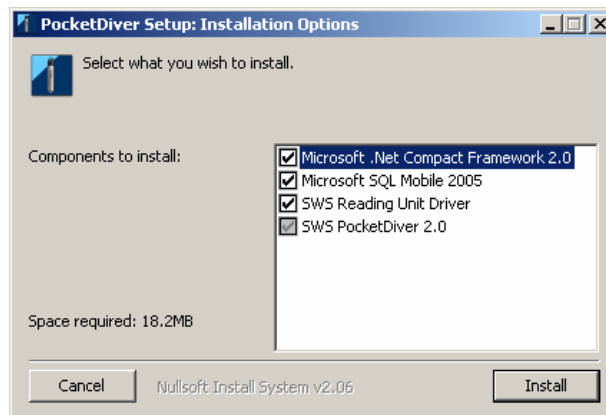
PocketDiver Setup: Installation Options

Select what you wish to install.

Components to install:

Microsoft .Net Compact Framework 2.0
Microsoft SQL Mobile 2005
SWS Reading Unit Driver
SWS PocketDiver 2.0

Space required: 18.2MB

Cancel

Nullsoft Install System v2.06

Install